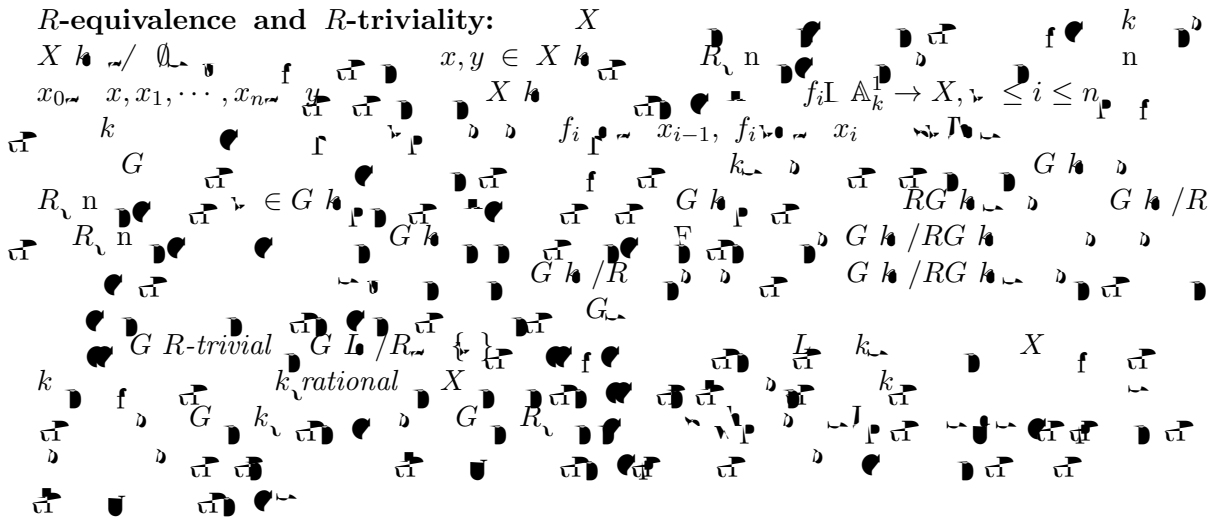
$R$-equivalence and $R$-triviality: $X$ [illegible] $k$ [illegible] $X$ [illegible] $\emptyset$ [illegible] $x, y \in X$ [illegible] $R$ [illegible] n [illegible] n $x_0$ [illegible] $x, x_1, \cdots, x_n$ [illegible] $y$ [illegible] $X$ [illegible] $f_i$ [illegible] $\mathbb{A}^1_k \to X$, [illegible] $\leq i \leq n$ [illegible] $k$ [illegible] $f_i$ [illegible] $x_{i-1}$, $f_i$ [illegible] $x_i$ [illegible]

$G$ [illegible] $k$ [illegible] $G$ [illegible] $R$ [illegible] n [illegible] $\in G$ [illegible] $G$ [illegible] $RG$ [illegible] $G$ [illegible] $/R$ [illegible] $R$ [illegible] n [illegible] $G$ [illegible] $G$ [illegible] $/RG$ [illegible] $G$ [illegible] $/R$ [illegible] $G$ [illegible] $/RG$ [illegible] $G$ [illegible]

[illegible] $G$ $R$-trivial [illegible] $G$ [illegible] $/R$ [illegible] $\{\ \}$ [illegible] $L$ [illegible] $k$ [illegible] $X$ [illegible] $k$ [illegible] $k$ rational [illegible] $X$ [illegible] $k$ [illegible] $G$ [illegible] $k$ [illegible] $G$ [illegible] $R$ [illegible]